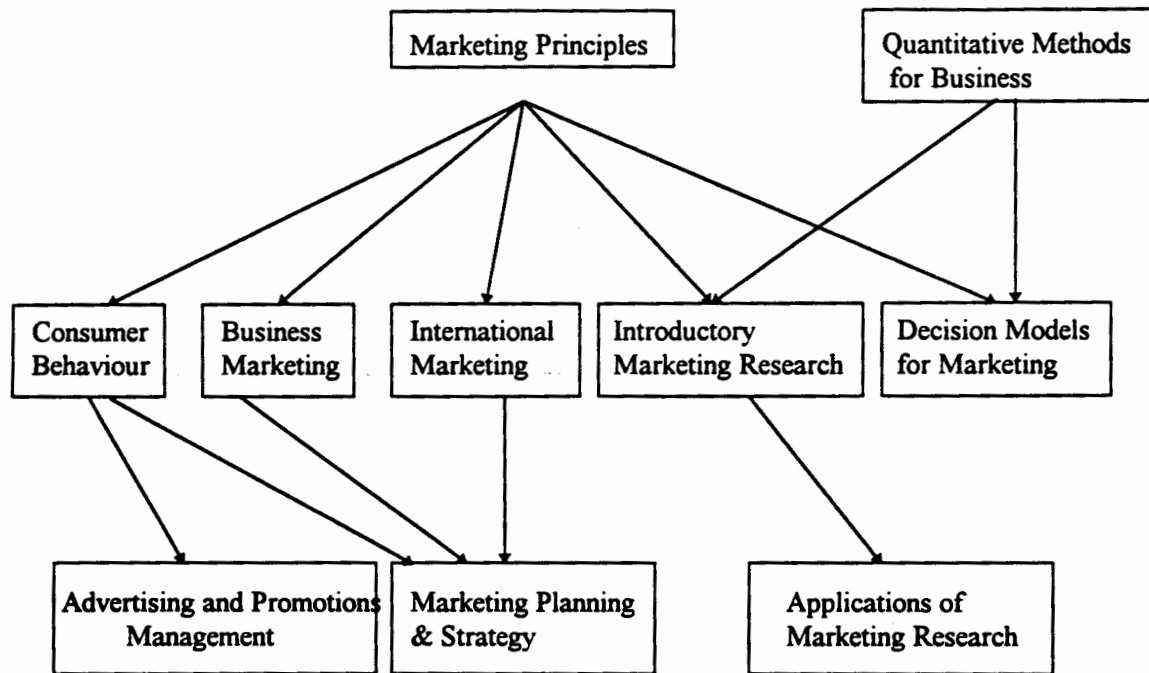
Marketing Principles

Quantitative Methods for Business

Consumer Behaviour

Business Marketing

International Marketing

Introductory Marketing Research

Decision Models for Marketing

Advertising and Promotions Management

Marketing Planning & Strategy

Applications of Marketing Research